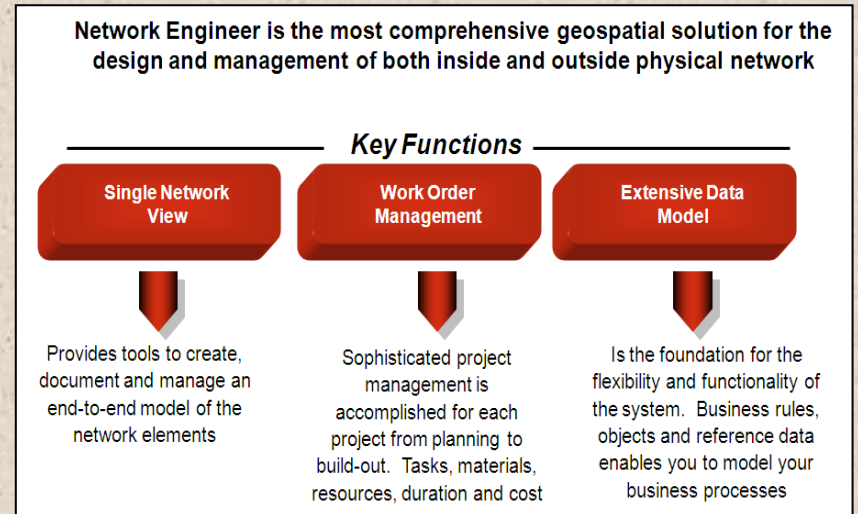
Network Engineer is the most comprehensive geospatial solution for the design and management of both inside and outside physical network

Key Functions

Single Network View

Work Order Management

Extensive Data Model

Provides tools to create, document and manage an end-to-end model of the network elements

Sophisticated project management is accomplished for each project from planning to build-out. Tasks, materials, resources, duration and cost

Is the foundation for the flexibility and functionality of the system. Business rules, objects and reference data enables you to model your business processes